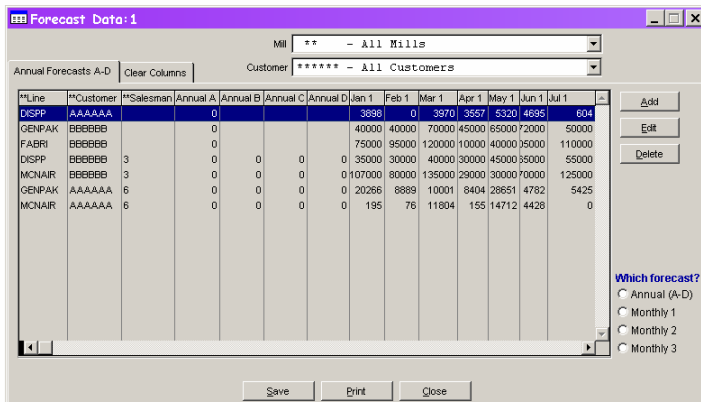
Forecast Data:1

Mill ** - All Mills

Customer ****** - All Customers

Annual Forecasts A-D | Clear Columns

| **Line | **Customer | **Salesman | Annual A | Annual B | Annual C | Annual D | Jan 1 | Feb 1 | Mar 1 | Apr 1 | May 1 | Jun 1 | Jul 1 |
|---|---|---|---|---|---|---|---|---|---|---|---|---|---|
| DISPP | AAAAAA | | 0 | | | | 3898 | 0 | 3970 | 3557 | 5320 | 4695 | 604 |
| GENPAK | BBBBBB | | 0 | | | | 40000 | 40000 | 70000 | 45000 | 65000 | 72000 | 50000 |
| FABRI | BBBBBB | | 0 | | | | 75000 | 95000 | 120000 | 10000 | 40000 | 05000 | 110000 |
| DISPP | BBBBBB | 3 | 0 | 0 | 0 | 0 | 35000 | 30000 | 40000 | 30000 | 45000 | 35000 | 55000 |
| MCNAIR | BBBBBB | 3 | 0 | 0 | 0 | 0 | 107000 | 80000 | 135000 | 29000 | 30000 | 70000 | 125000 |
| GENPAK | AAAAAA | 6 | 0 | 0 | 0 | 0 | 20266 | 8889 | 10001 | 8404 | 28651 | 4782 | 5425 |
| MCNAIR | AAAAAA | 6 | 0 | 0 | 0 | 0 | 195 | 76 | 11804 | 155 | 14712 | 4428 | 0 |

Add
Edit
Delete

Which forecast?
Annual (A-D)
Monthly 1
Monthly 2
Monthly 3

Save Print Close